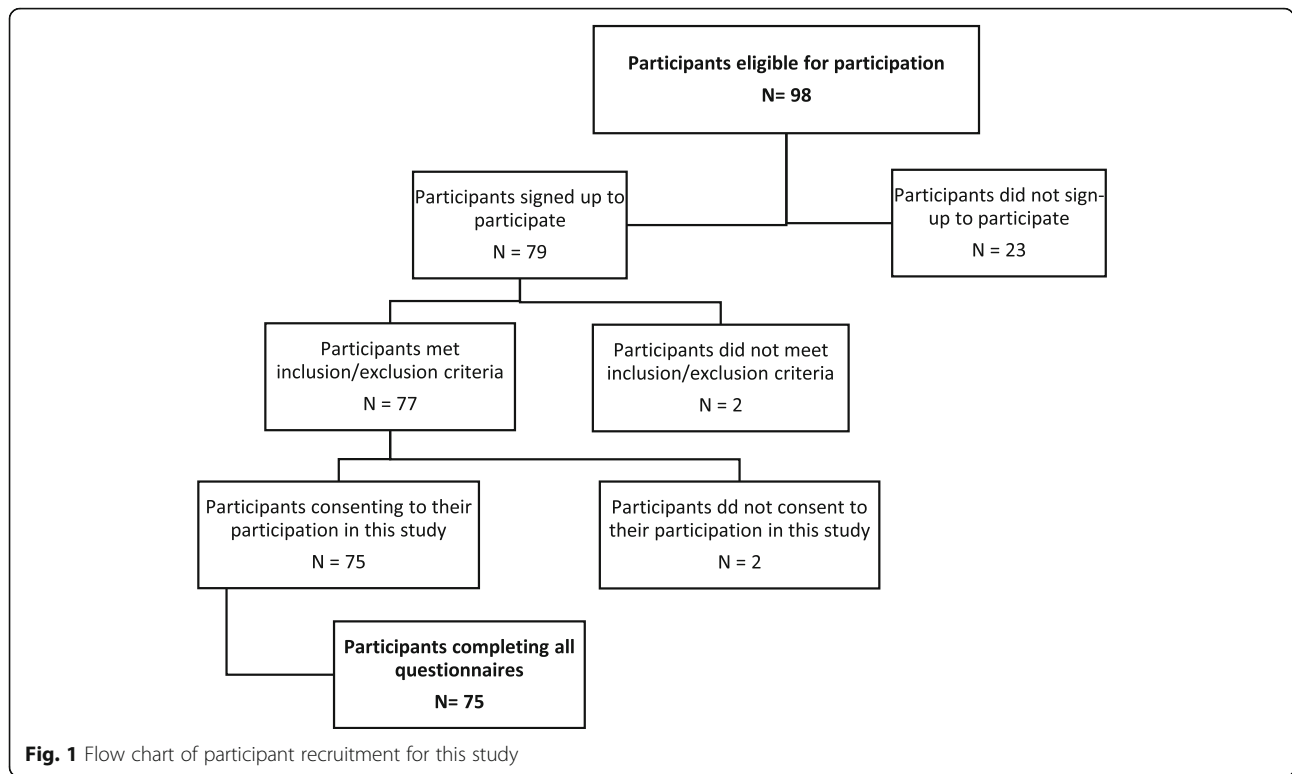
Participants eligible for participation
N= 98

Participants signed up to participate
N = 79

Participants did not sign-up to participate
N = 23

Participants met inclusion/exclusion criteria
N = 77

Participants did not meet inclusion/exclusion criteria
N = 2

Participants consenting to their participation in this study
N = 75

Participants dd not consent to their participation in this study
N = 2

Participants completing all questionnaires
N= 75

Fig. 1 Flow chart of participant recruitment for this study